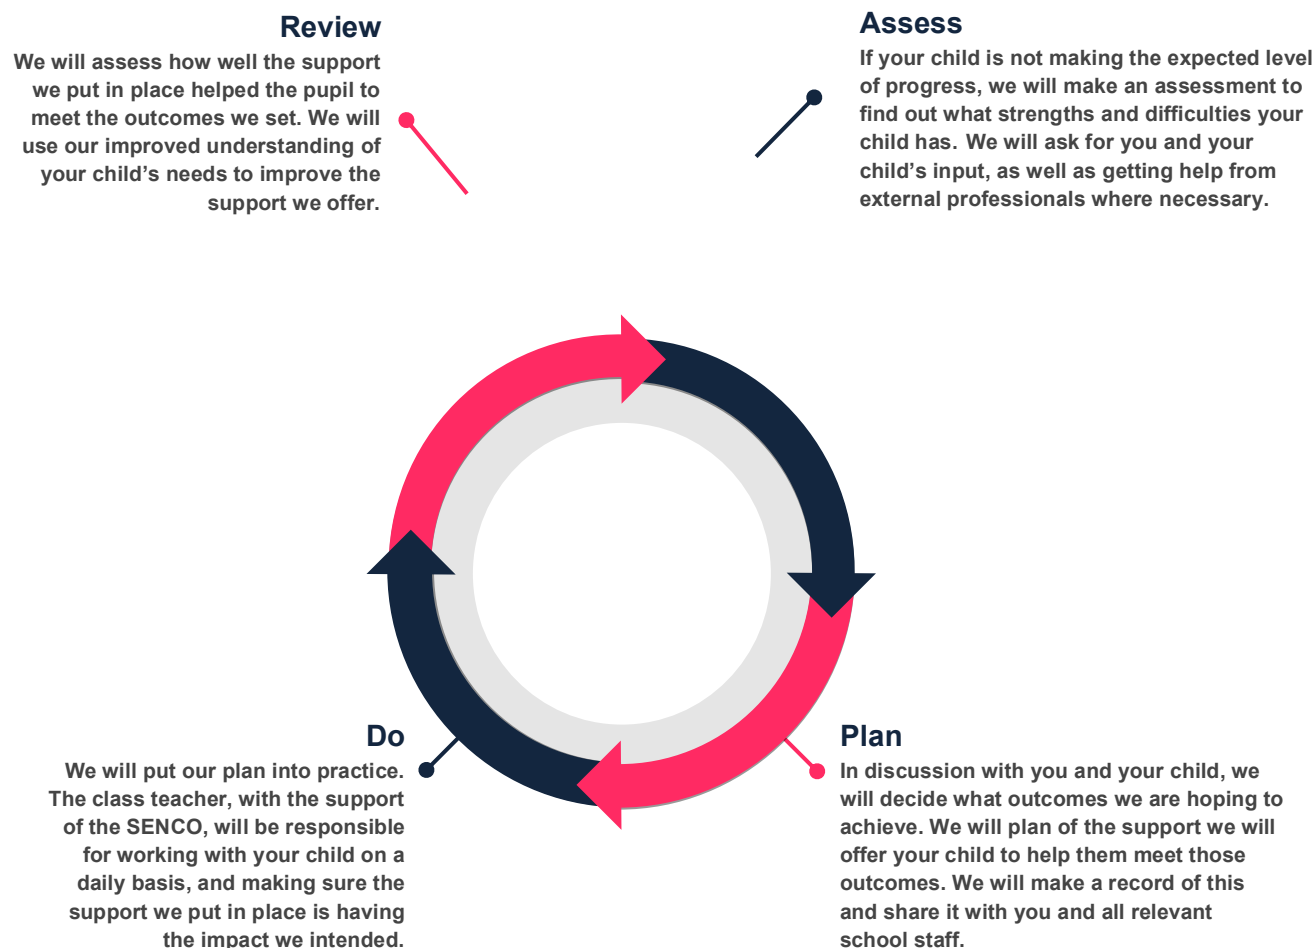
Review

We will assess how well the support we put in place helped the pupil to meet the outcomes we set. We will use our improved understanding of your child's needs to improve the support we offer.

Assess

If your child is not making the expected level of progress, we will make an assessment to find out what strengths and difficulties your child has. We will ask for you and your child's input, as well as getting help from external professionals where necessary.

Do

We will put our plan into practice. The class teacher, with the support of the SENCO, will be responsible for working with your child on a daily basis, and making sure the support we put in place is having the impact we intended.

Plan

In discussion with you and your child, we will decide what outcomes we are hoping to achieve. We will plan of the support we will offer your child to help them meet those outcomes. We will make a record of this and share it with you and all relevant school staff.